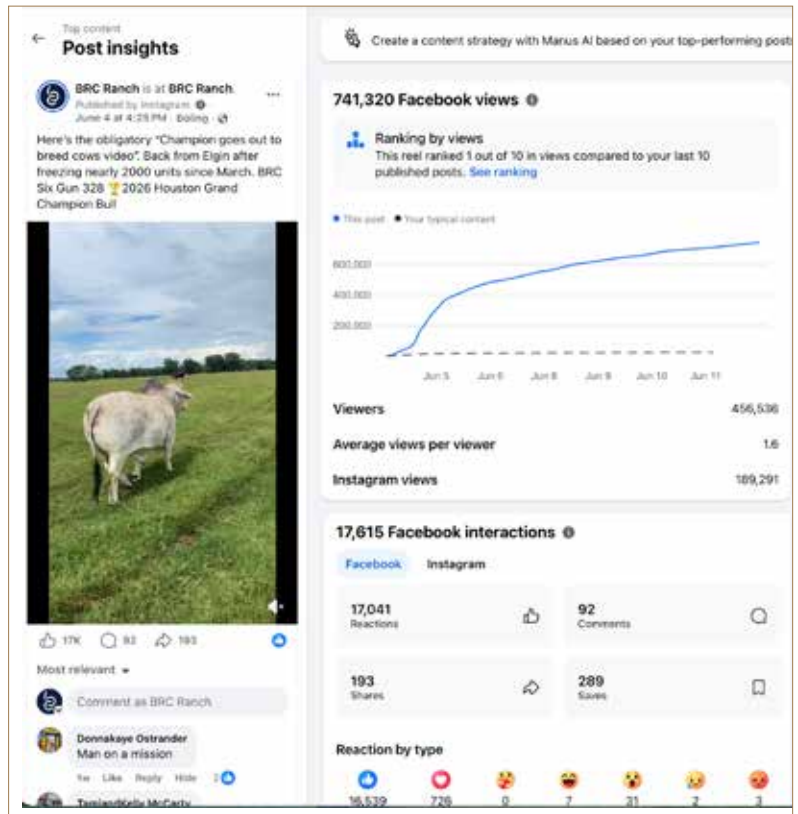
Top content
Post insights

BRC Ranch is at BRC Ranch.
Published by Instagram
June 4 at 4:25 PM · Boling ·

Here's the obligatory "Champion goes out to breed cows video". Back from Elgin after freezing nearly 2000 units since March. BRC Six Gun 328 🏆2026 Houston Grand Champion Bull

17K 92 193

Most relevant

Comment as BRC Ranch

Donnakaye Ostrander
Man on a mission
1w Like Reply Hide 2

TamiandKelly McCarty

Create a content strategy with Manus AI based on your top-performing post

741,320 Facebook views

Ranking by views
This reel ranked 1 out of 10 in views compared to your last 10 published posts. See ranking

This post · Your typical content

600,000
400,000
200,000

Jun 5 Jun 6 Jun 8 Jun 9 Jun 10 Jun 11

Viewers 456,536
Average views per viewer 1.6
Instagram views 189,291

17,615 Facebook interactions

Facebook Instagram

17,041 Reactions
92 Comments
193 Shares
289 Saves

Reaction by type
16,539 726 0 7 21 2 3